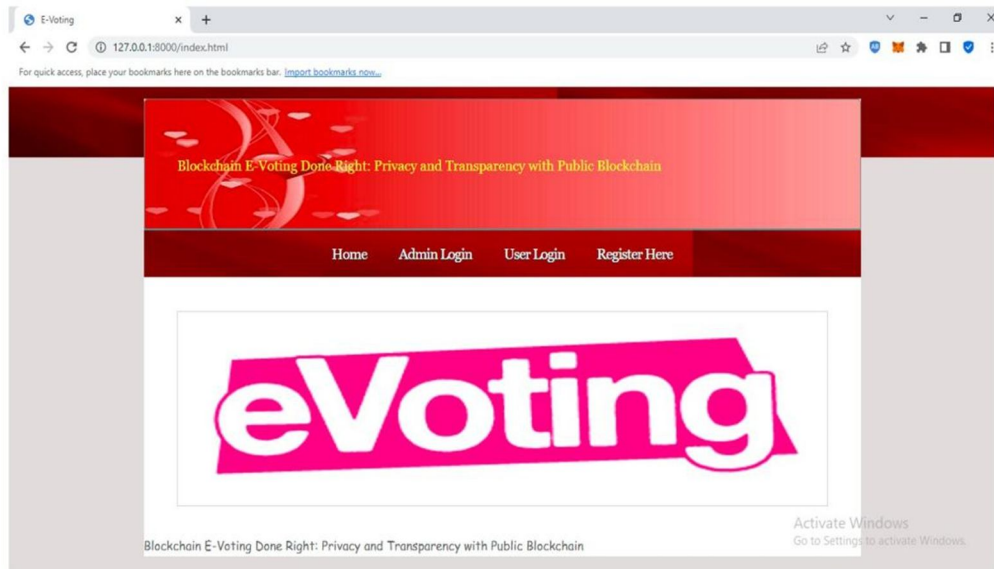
E-Voting
127.0.0.1:8000/index.html
For quick access, place your bookmarks here on the bookmarks bar. Import bookmarks now...

Blockchain E-Voting Done Right: Privacy and Transparency with Public Blockchain

Home Admin Login User Login Register Here

eVoting

Blockchain E-Voting Done Right: Privacy and Transparency with Public Blockchain

Activate Windows
Go to Settings to activate Windows.